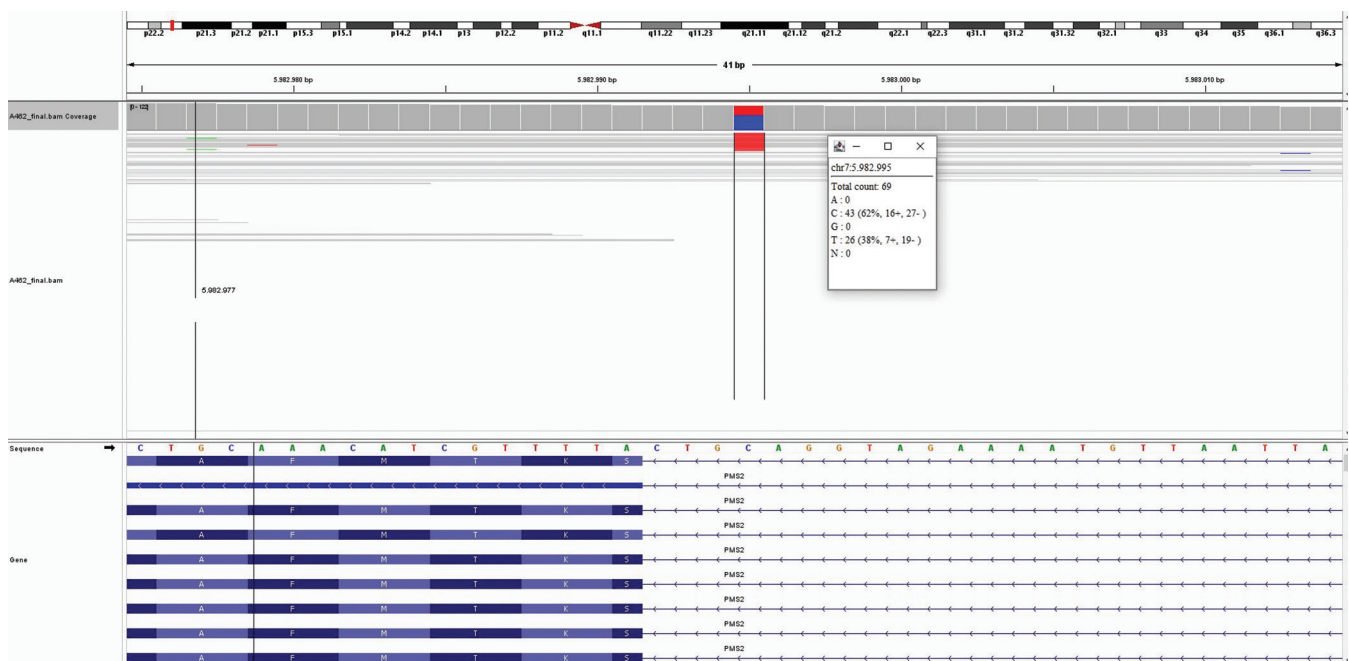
p22.2 p21.3 p21.2 p21.1 p15.3 p15.1 p14.2 p14.1 p13 p12.2 p11.2 q11.1 q11.22 q11.23 q21.11 q21.12 q21.2 q22.1 q22.3 q31.1 q31.2 q31.32 q32.1 q33 q34 q35 q36.1 q36.3

41 bp

5.982.980 bp 5.982.990 bp 5.983.000 bp 5.983.010 bp

A462_final.bam Coverage

[0 - 12]

chr7:5.982.995
Total count: 69
A : 0
C : 43 (62%, 16+, 27- )
G : 0
T : 26 (38%, 7+, 19- )
N : 0

A462_final.bam

5.982.977

Sequence

C T G C A A A C A T C G T T T A C T G C A G G T A G A A A A T G T T A A T T A

A F M T K S

PMS2

Gene

A F M T K S
PMS2
A F M T K S
PMS2
A F M T K S
PMS2
A F M T K S
PMS2
A F M T K S
PMS2
A F M T K S
PMS2
A F M T K S
PMS2